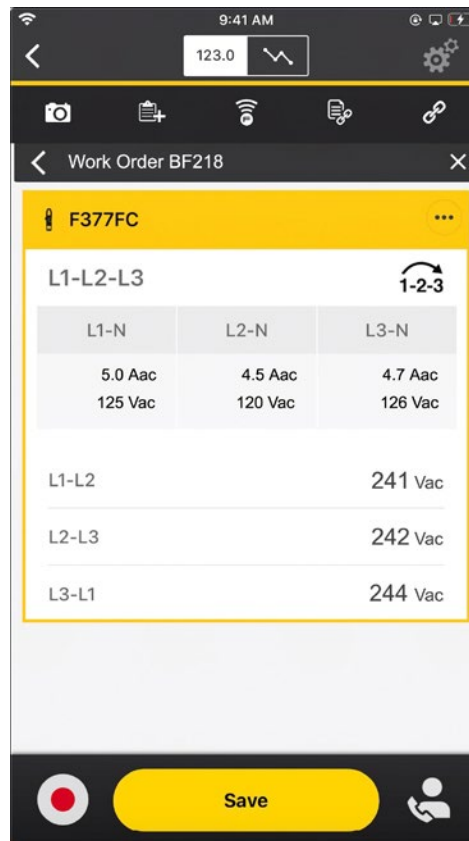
9:41 AM

123.0

Work Order BF218

F377FC

...

L1-L2-L3

1-2-3

| L1-N | L2-N | L3-N |
|---|---|---|
| 5.0 Aac<br>125 Vac | 4.5 Aac<br>120 Vac | 4.7 Aac<br>126 Vac |

L1-L2 241 Vac

L2-L3 242 Vac

L3-L1 244 Vac

Save